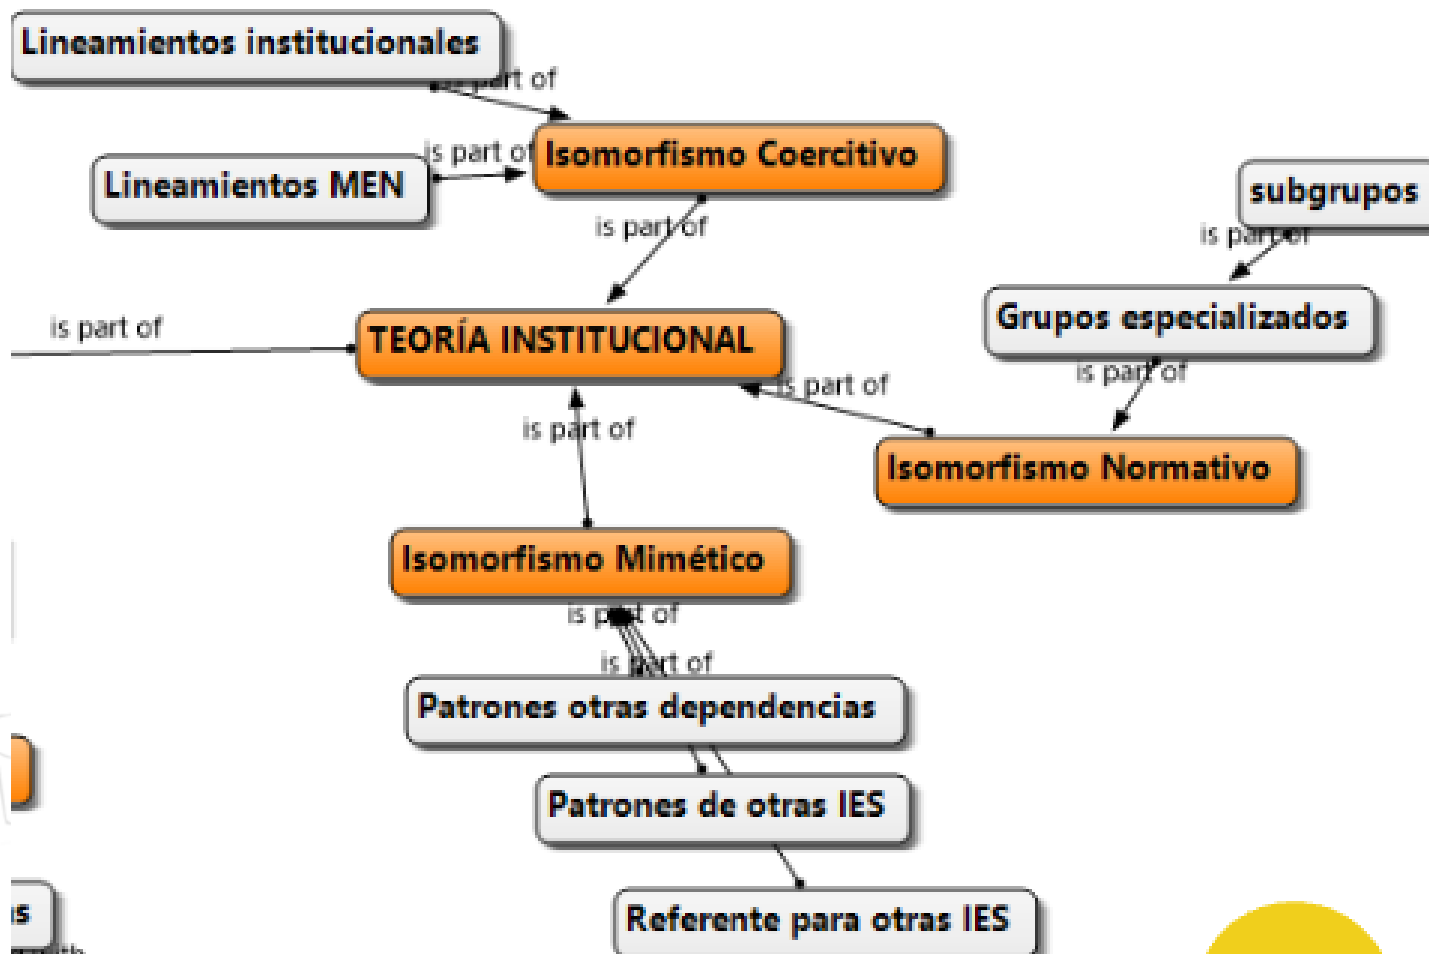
Lineamientos institucionales

is part of

Lineamientos MEN

is part of

Isomorfismo Coercitivo

subgrupos

is part of

is part of

is part of

TEORÍA INSTITUCIONAL

Grupos especializados

is part of

is part of

is part of

Isomorfismo Normativo

Isomorfismo Mimético

is part of

is part of

Patrones otras dependencias

Patrones de otras IES

Referente para otras IES

is